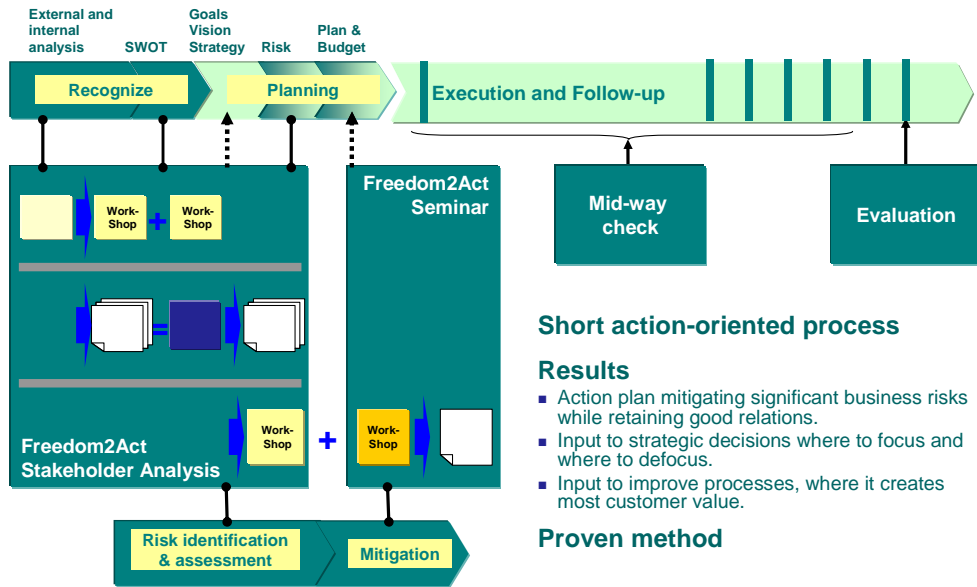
External and internal analysis

SWOT

Goals Vision Strategy

Risk

Plan & Budget

Recognize

Planning

Execution and Follow-up

Mid-way check

Evaluation

Work-Shop

+

Work-Shop

=

Freedom2Act Seminar

Work-Shop

+

Work-Shop

Freedom2Act Stakeholder Analysis

Risk identification & assessment

Mitigation

Short action-oriented process

Results

- Action plan mitigating significant business risks while retaining good relations.
- Input to strategic decisions where to focus and where to defocus.
- Input to improve processes, where it creates most customer value.

Proven method